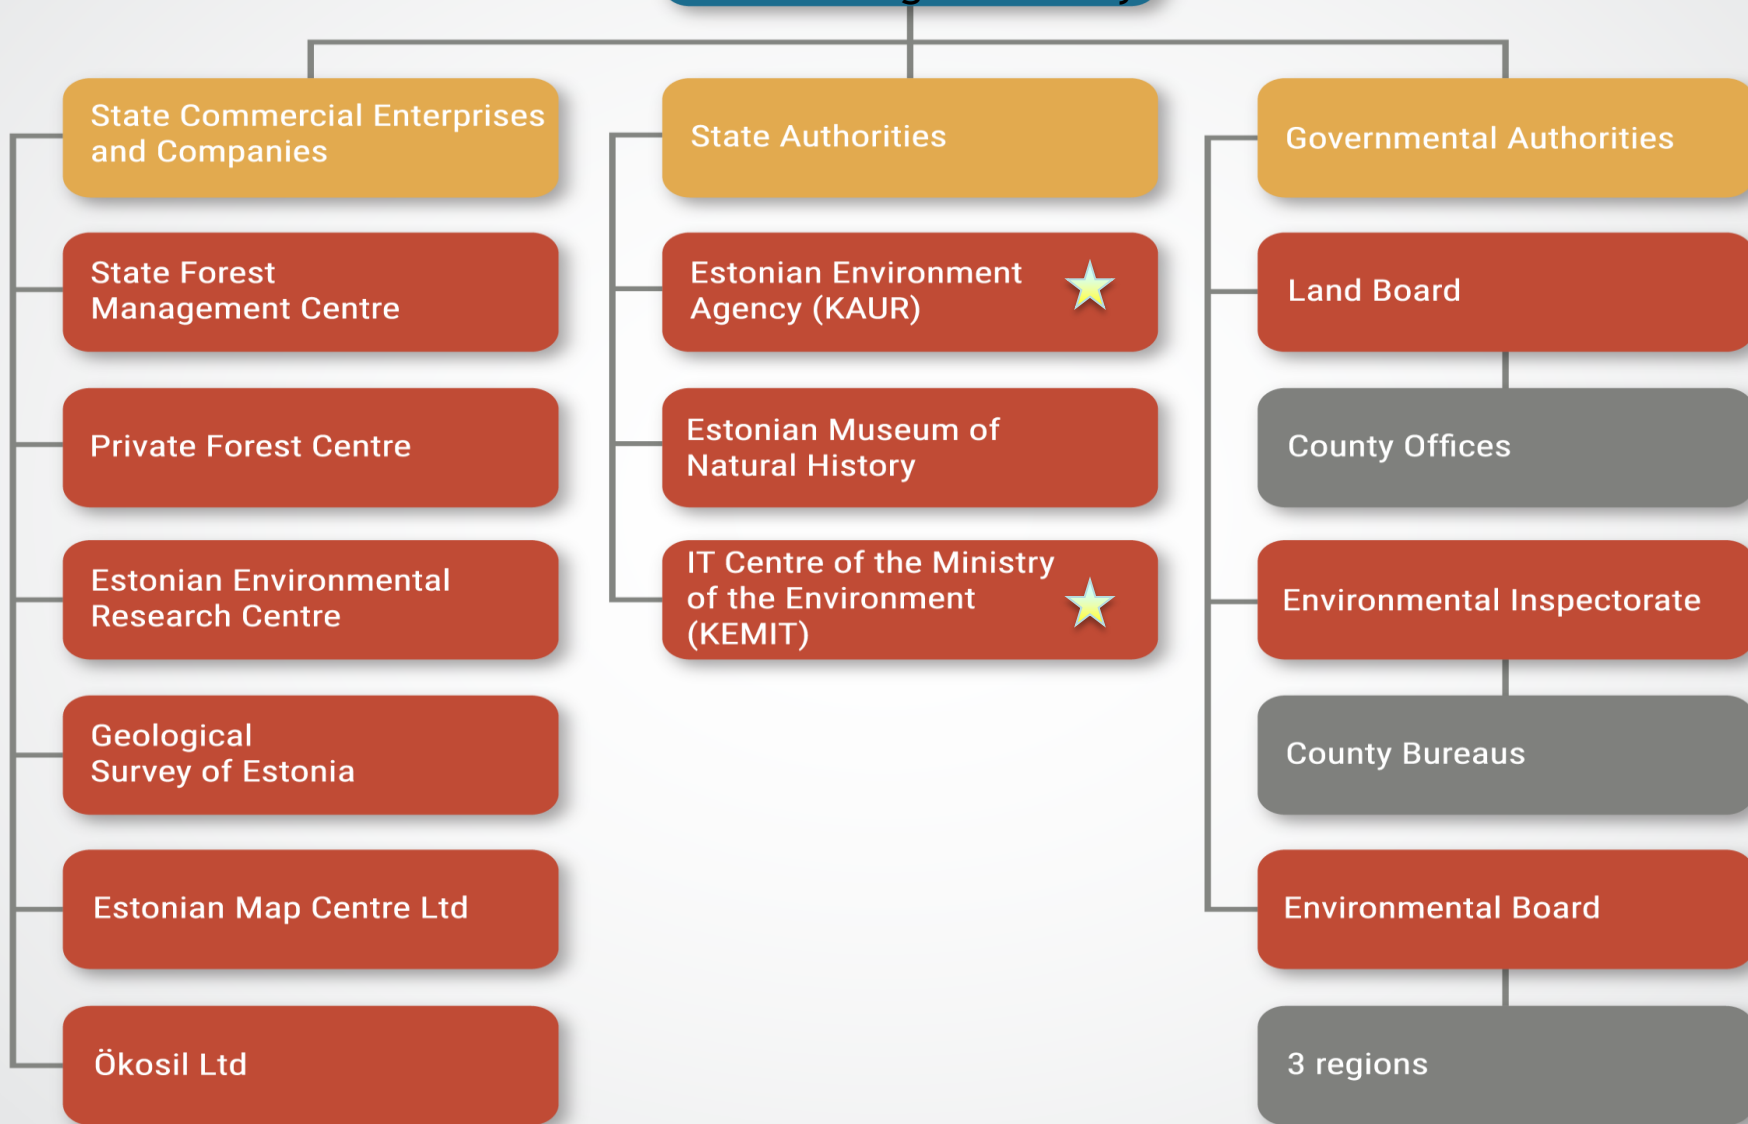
State Commercial Enterprises and Companies

State Forest Management Centre

Private Forest Centre

Estonian Environmental Research Centre

Geological Survey of Estonia

Estonian Map Centre Ltd

Ökosil Ltd

State Authorities

Estonian Environment Agency (KAUR)

Estonian Museum of Natural History

IT Centre of the Ministry of the Environment (KEMIT)

Governmental Authorities

Land Board

County Offices

Environmental Inspectorate

County Bureaus

Environmental Board

3 regions